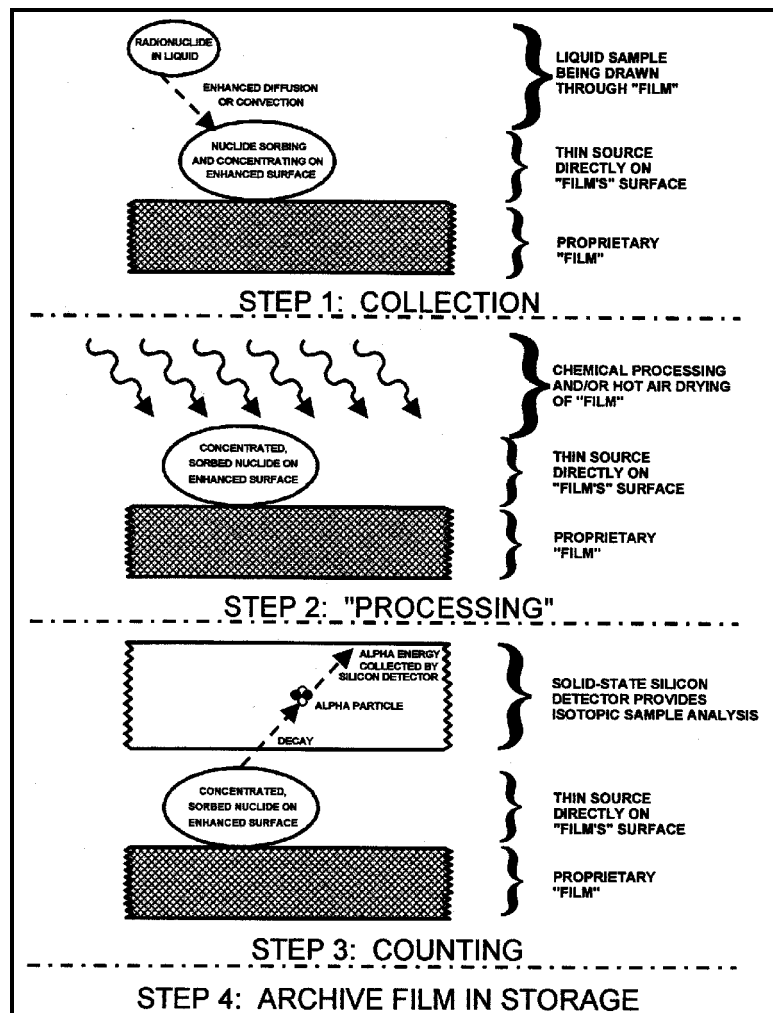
RADIONUCLIDE IN LIQUID

ENHANCED DIFFUSION OR CONVECTION

NUCLIDE SORBING AND CONCENTRATING ON ENHANCED SURFACE

LIQUID SAMPLE BEING DRAWN THROUGH "FILM"

THIN SOURCE DIRECTLY ON "FILM'S" SURFACE

PROPRIETARY "FILM"

STEP 1: COLLECTION

CHEMICAL PROCESSING AND/OR HOT AIR DRYING OF "FILM"

CONCENTRATED, SORBED NUCLIDE ON ENHANCED SURFACE

THIN SOURCE DIRECTLY ON "FILM'S" SURFACE

PROPRIETARY "FILM"

STEP 2: "PROCESSING"

ALPHA ENERGY COLLECTED BY SILICON DETECTOR

ALPHA PARTICLE

DECAY

SOLID-STATE SILICON DETECTOR PROVIDES ISOTOPIC SAMPLE ANALYSIS

CONCENTRATED, SORBED NUCLIDE ON ENHANCED SURFACE

THIN SOURCE DIRECTLY ON "FILM'S" SURFACE

PROPRIETARY "FILM"

STEP 3: COUNTING

STEP 4: ARCHIVE FILM IN STORAGE